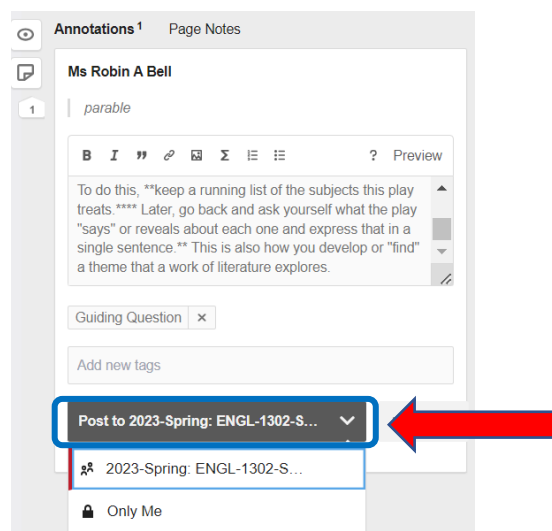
Annotations 1 Page Notes

1

Ms Robin A Bell

parable

B I ” ? Preview

To do this, **keep a running list of the subjects this play treats.**** Later, go back and ask yourself what the play "says" or reveals about each one and express that in a single sentence.** This is also how you develop or "find" a theme that a work of literature explores.

Guiding Question ×

Add new tags

Post to 2023-Spring: ENGL-1302-S...

2023-Spring: ENGL-1302-S...

Only Me